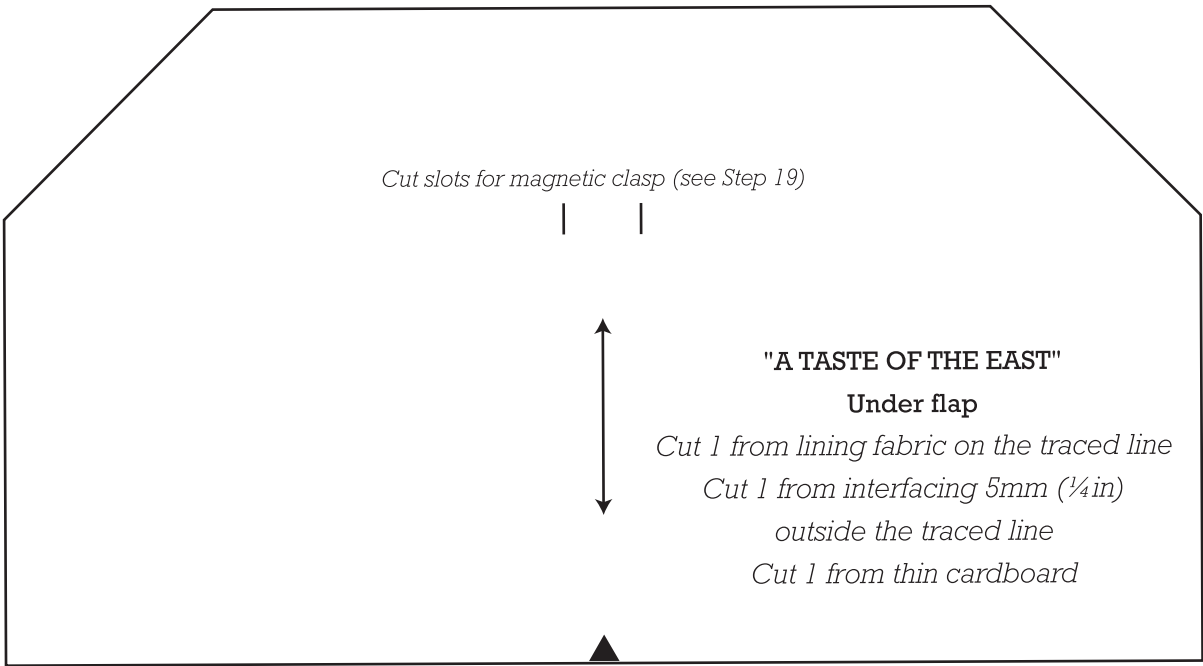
Cut slots for magnetic clasp (see Step 19)

"A TASTE OF THE EAST"

Under flap

Cut 1 from lining fabric on the traced line

Cut 1 from interfacing 5mm (¼in) outside the traced line

Cut 1 from thin cardboard